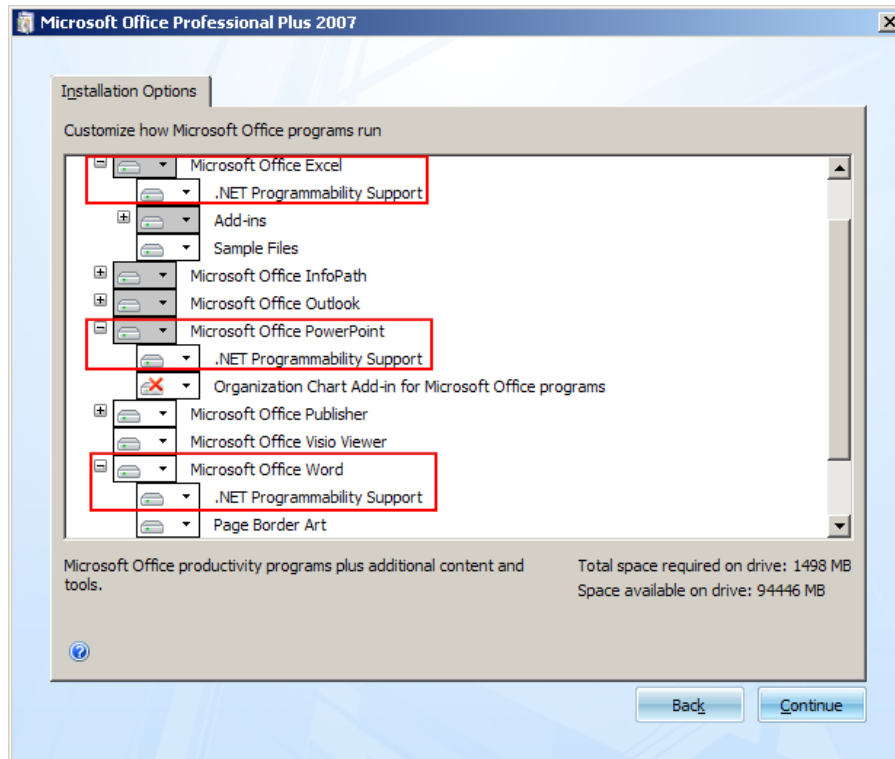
Microsoft Office Professional Plus 2007

Installation Options

Customize how Microsoft Office programs run

Microsoft Office Excel
.NET Programmability Support
Add-ins
Sample Files
Microsoft Office InfoPath
Microsoft Office Outlook
Microsoft Office PowerPoint
.NET Programmability Support
Organization Chart Add-in for Microsoft Office programs
Microsoft Office Publisher
Microsoft Office Visio Viewer
Microsoft Office Word
.NET Programmability Support
Page Border Art

Microsoft Office productivity programs plus additional content and tools.

Total space required on drive: 1498 MB
Space available on drive: 94446 MB

Back
Continue